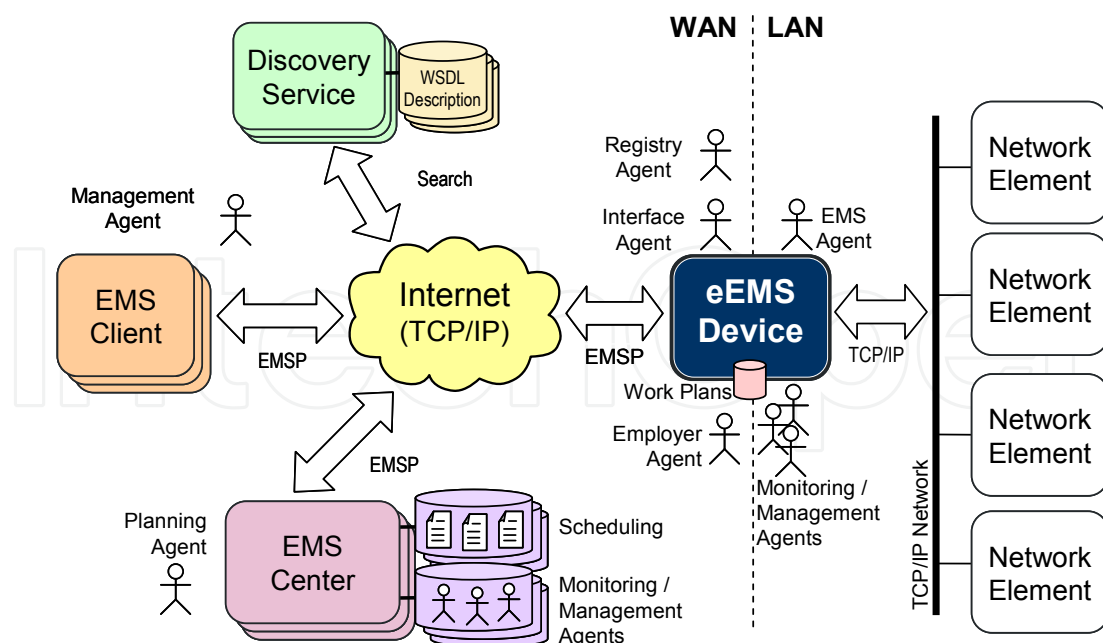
WAN | LAN

Discovery Service

WSDL Description

Search

Management Agent

EMS Client

EMSP

Internet (TCP/IP)

EMSP

EMSP

Registry Agent

Interface Agent

EMS Agent

eEMS Device

TCP/IP

Work Plans

Employer Agent

Monitoring / Management Agents

Planning Agent

EMS Center

Scheduling

Monitoring / Management Agents

Network Element

Network Element

Network Element

Network Element

TCP/IP Network